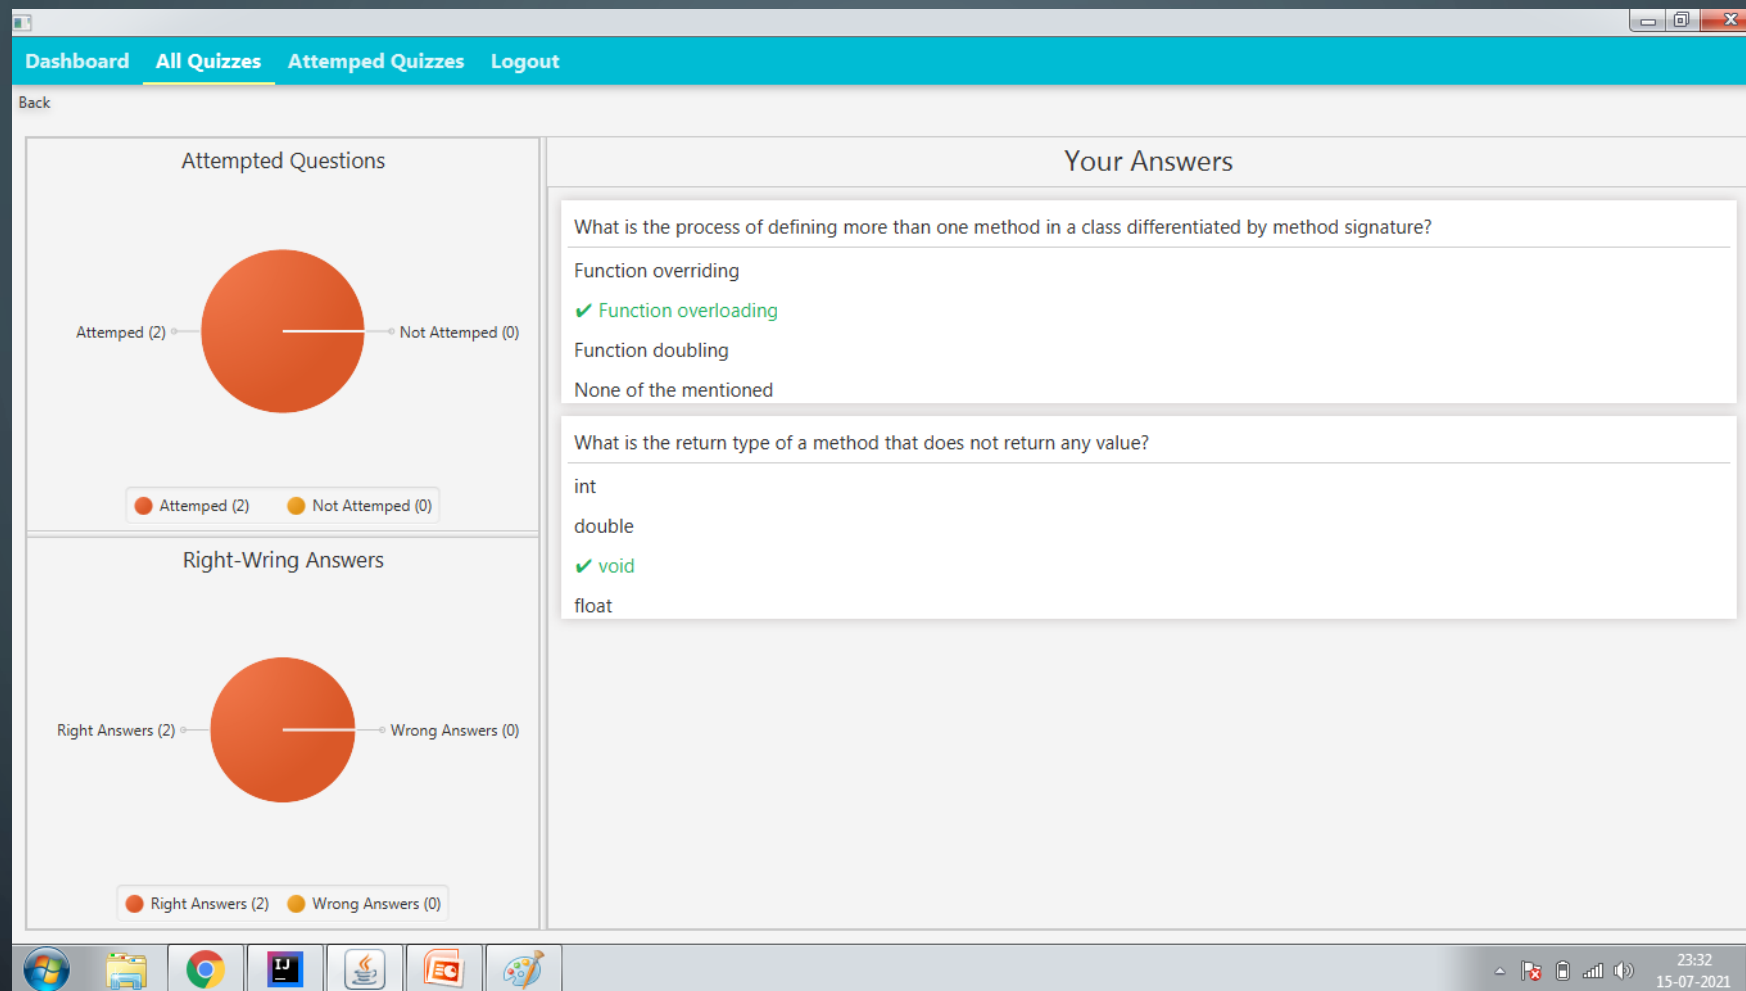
Dashboard All Quizzes Attemped Quizzes Logout

Back

Attempted Questions

Attemped (2)

Not Attemped (0)

Attemped (2) Not Attemped (0)

Right-Wring Answers

Right Answers (2)

Wrong Answers (0)

Right Answers (2) Wrong Answers (0)

Your Answers

What is the process of defining more than one method in a class differentiated by method signature?

Function overriding

✔ Function overloading

Function doubling

None of the mentioned

What is the return type of a method that does not return any value?

int

double

✔ void

float

23:32
15-07-2021